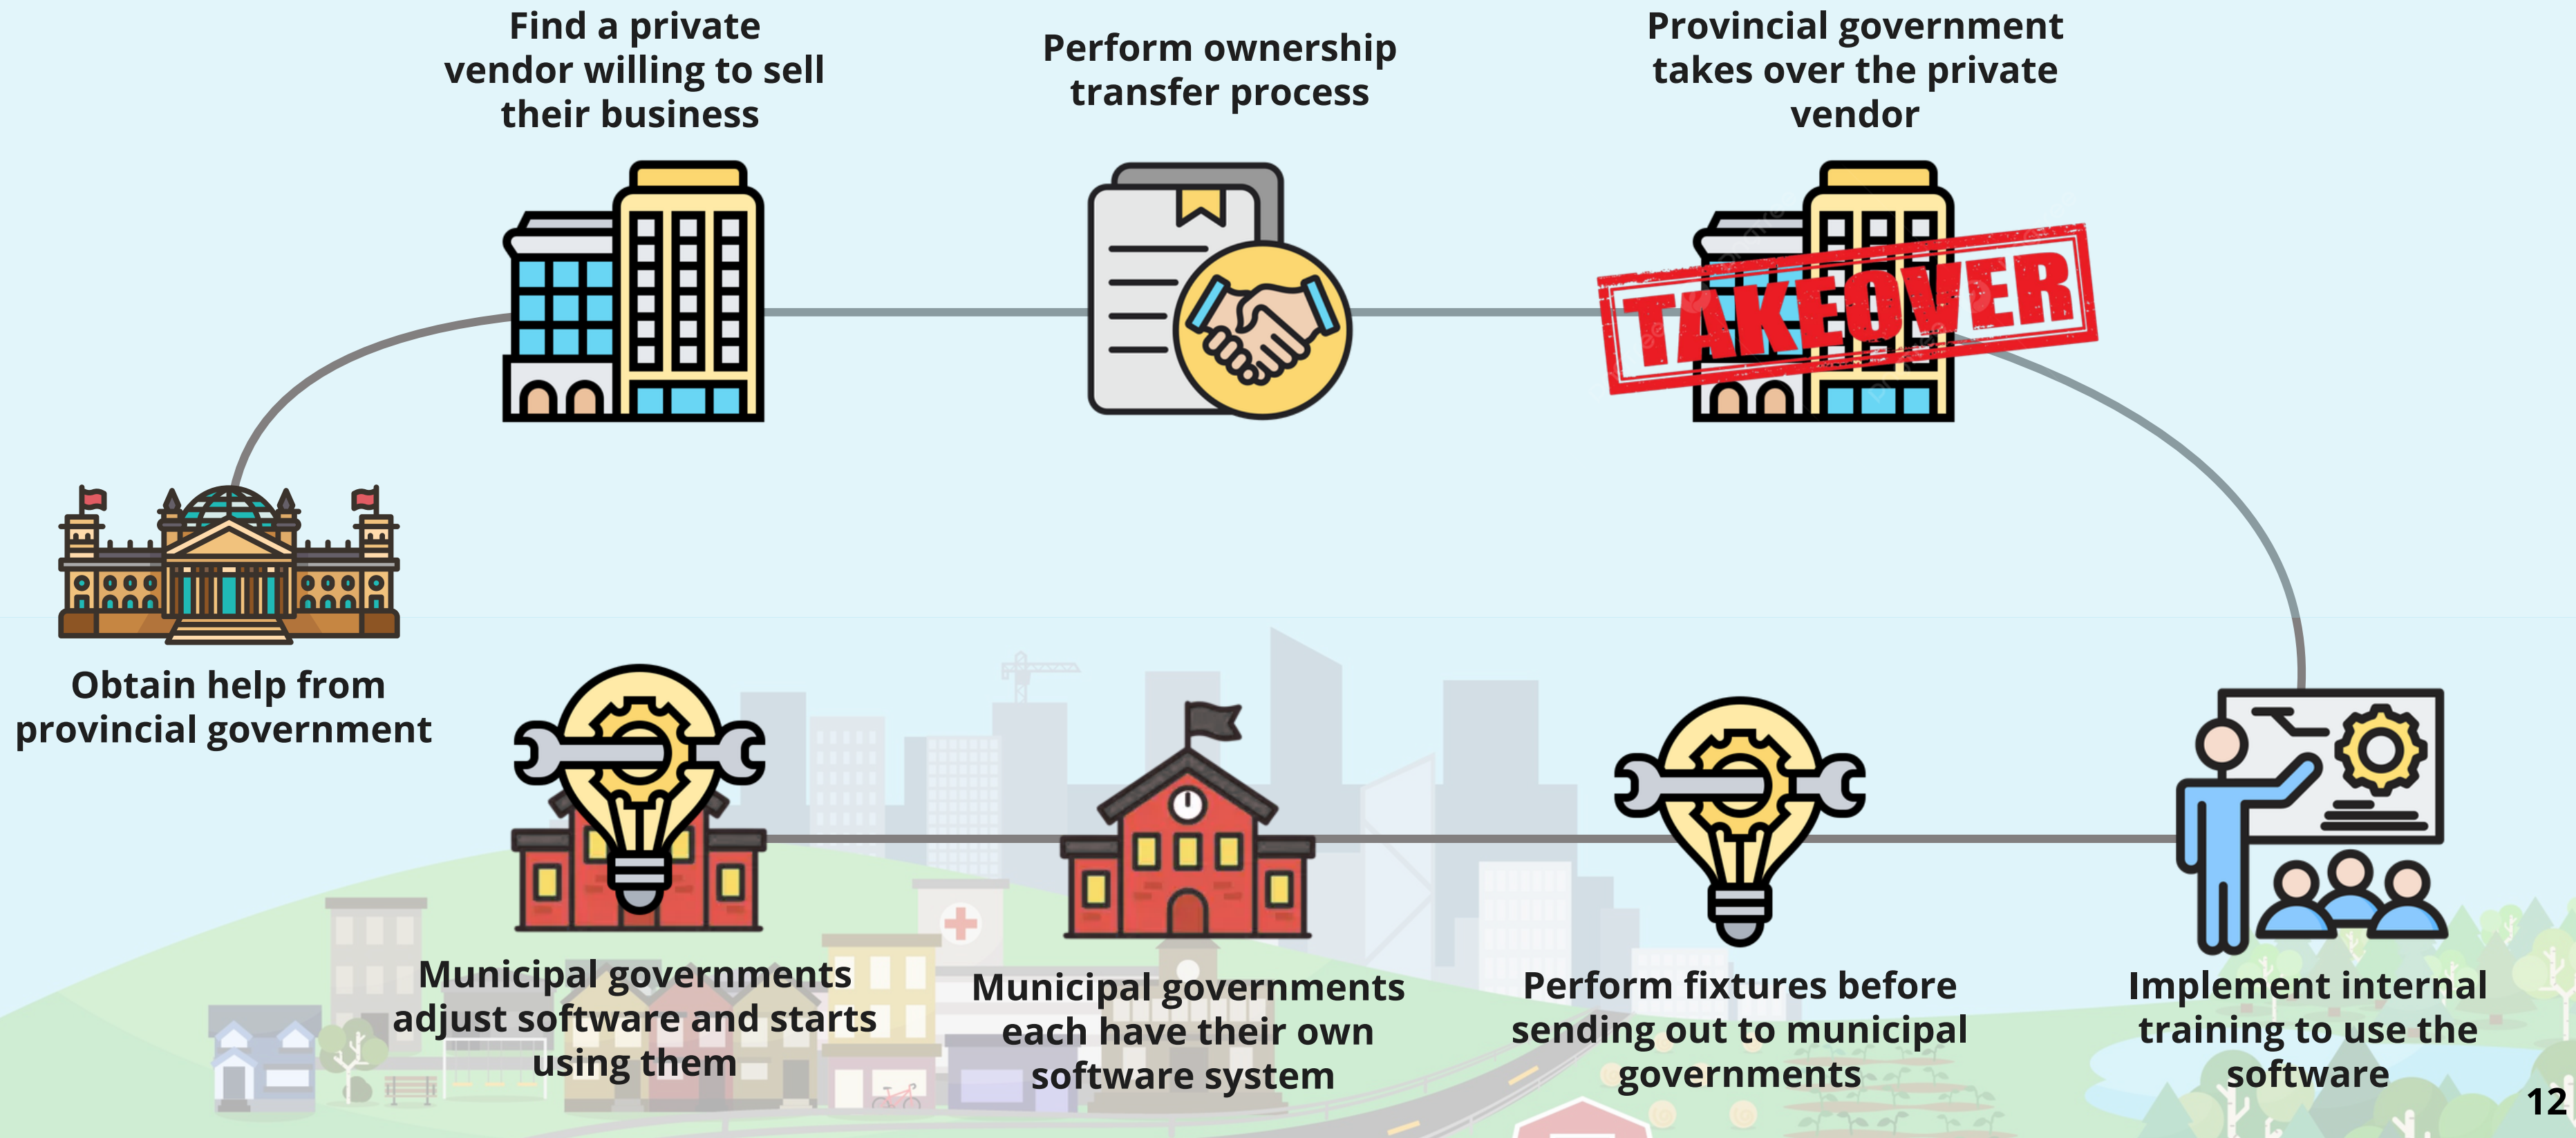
Find a private vendor willing to sell their business

Perform ownership transfer process

Provincial government takes over the private vendor

TAKEOVER

Obtain help from provincial government

Municipal governments adjust software and starts using them

Municipal governments each have their own software system

Perform fixtures before sending out to municipal governments

Implement internal training to use the software

12